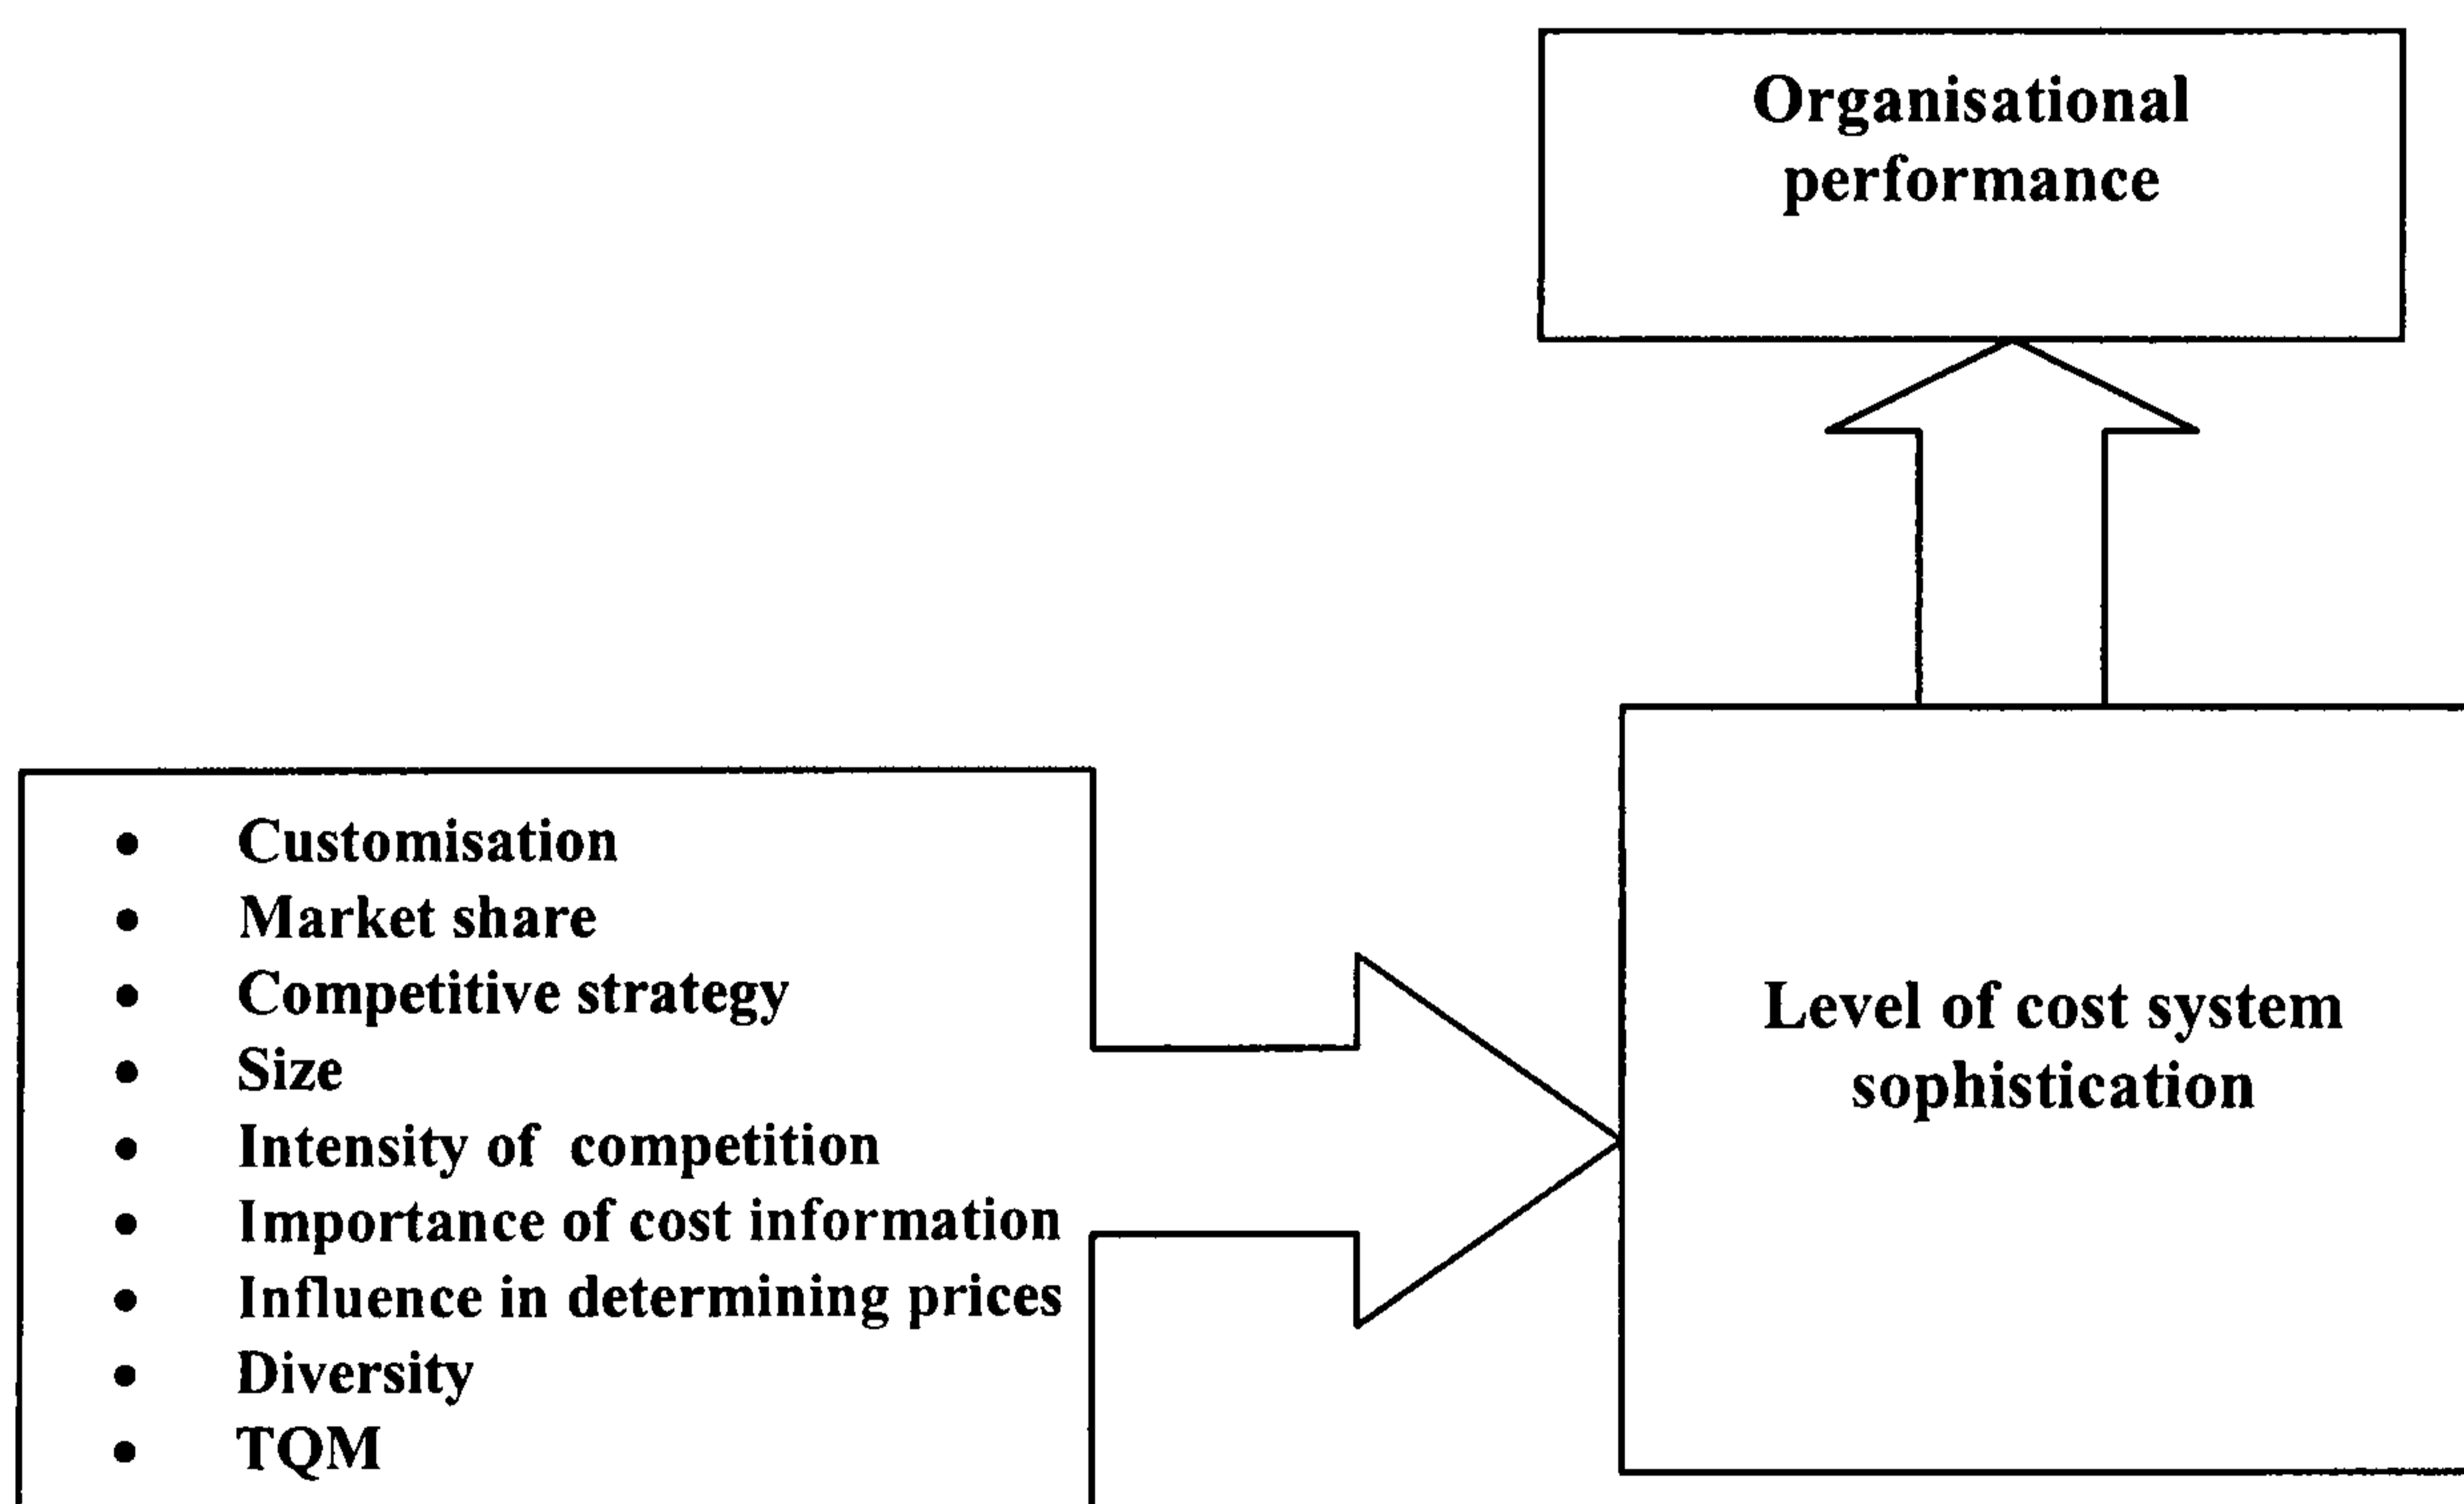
Organisational performance

- Customisation
- Market share
- Competitive strategy
- Size
- Intensity of competition
- Importance of cost information
- Influence in determining prices
- Diversity
- TQM

Level of cost system sophistication